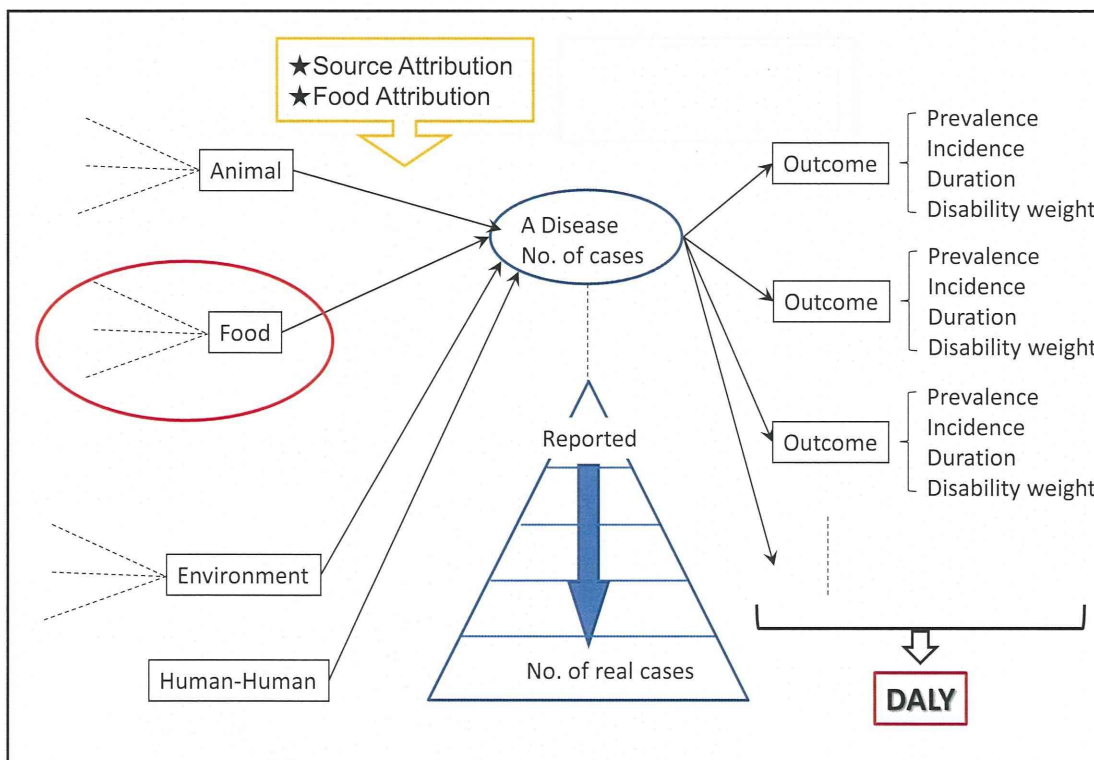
★Source Attribution
★Food Attribution

Animal

Food

Environment

Human-Human

A Disease
No. of cases

Reported

No. of real cases

Outcome
Prevalence
Incidence
Duration
Disability weight

Outcome
Prevalence
Incidence
Duration
Disability weight

Outcome
Prevalence
Incidence
Duration
Disability weight

DALY